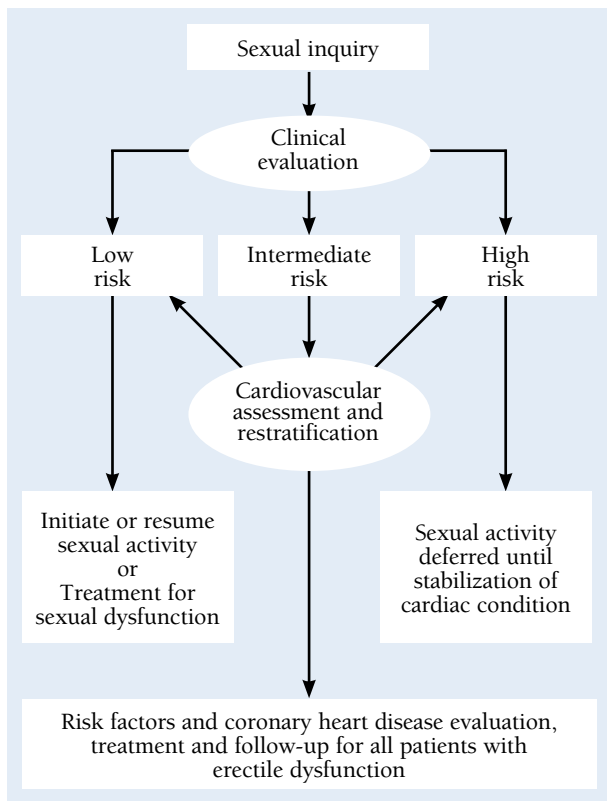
Sexual inquiry

Clinical evaluation

Low risk

Intermediate risk

High risk

Cardiovascular assessment and restratification

Initiate or resume sexual activity or Treatment for sexual dysfunction

Sexual activity deferred until stabilization of cardiac condition

Risk factors and coronary heart disease evaluation, treatment and follow-up for all patients with erectile dysfunction